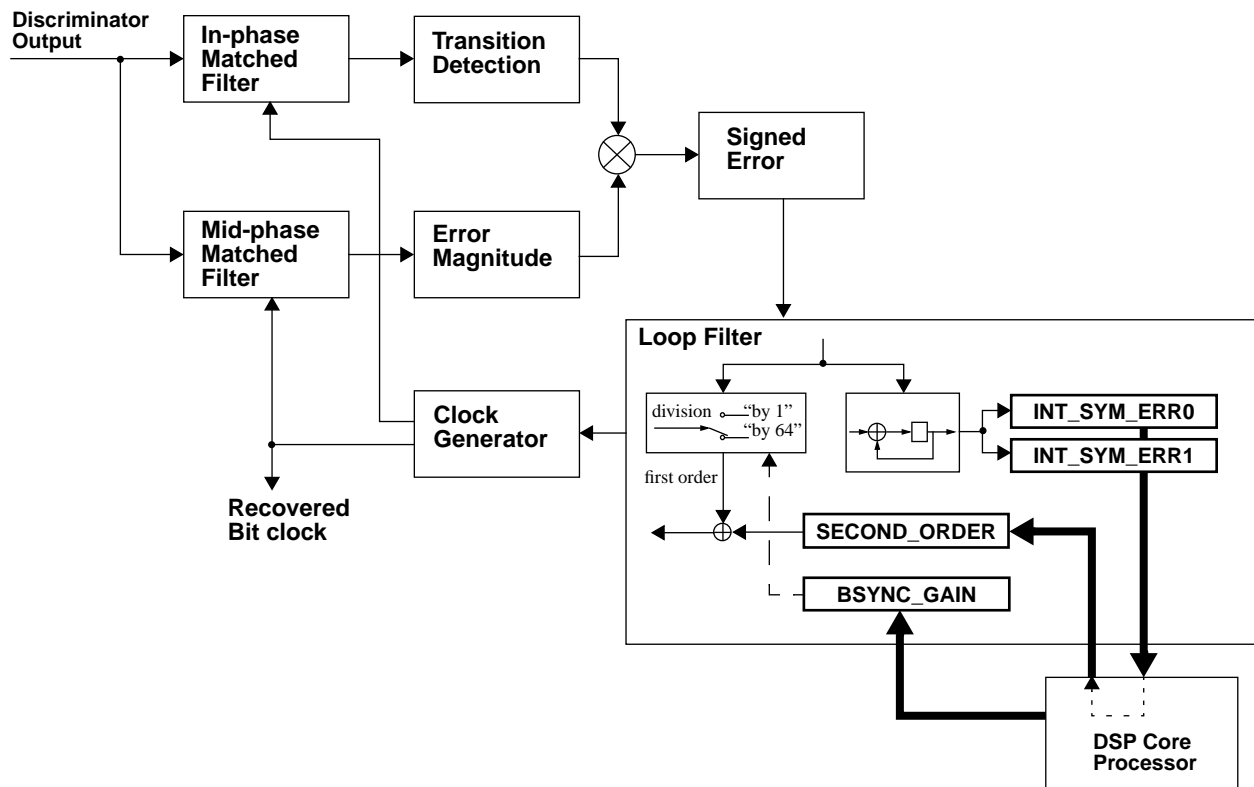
Discriminator Output

In-phase Matched Filter

Transition Detection

Signed Error

Mid-phase Matched Filter

Error Magnitude

Loop Filter

division "by 1" "by 64"

INT_SYM_ERR0

INT_SYM_ERR1

Clock Generator

first order

SECOND_ORDER

BSYNC_GAIN

Recovered Bit clock

DSP Core Processor